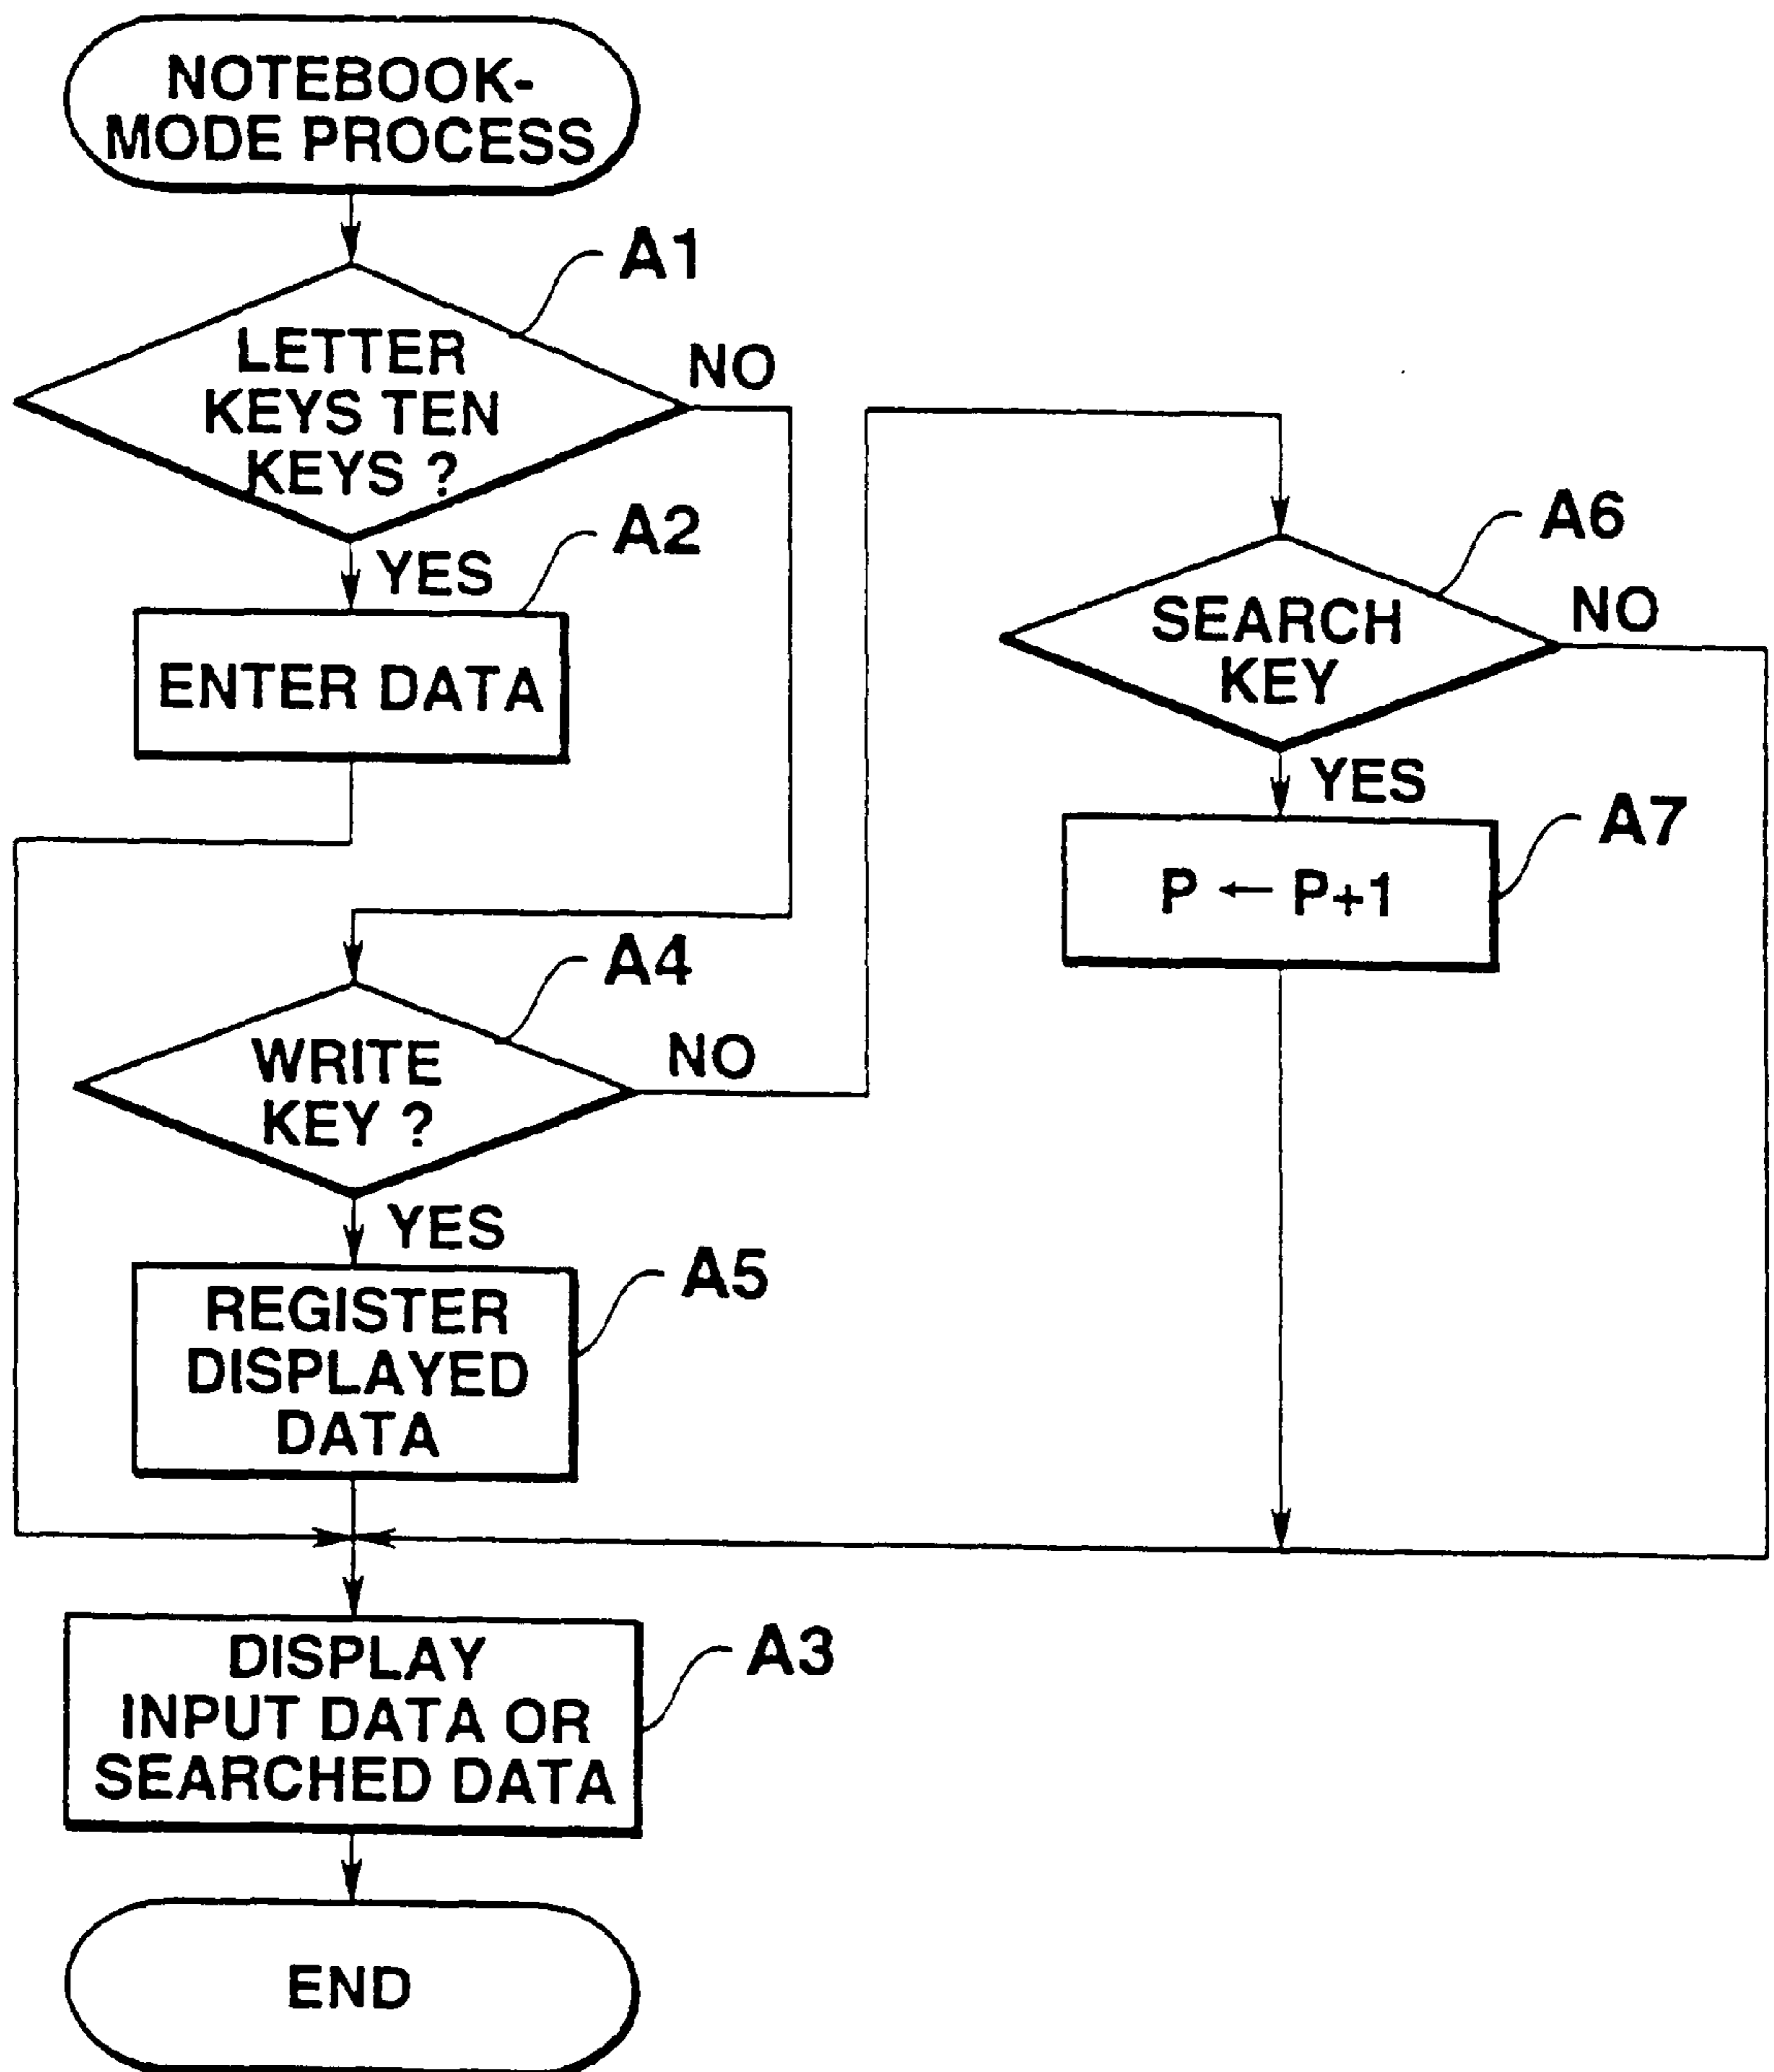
NOTEBOOK-MODE PROCESS

A1

LETTER KEYS TEN KEYS ?

NO

YES

A2

ENTER DATA

A6

SEARCH KEY

NO

YES

A7

$P \leftarrow P+1$

A4

WRITE KEY ?

NO

YES

A5

REGISTER DISPLAYED DATA

DISPLAY INPUT DATA OR SEARCHED DATA

A3

END